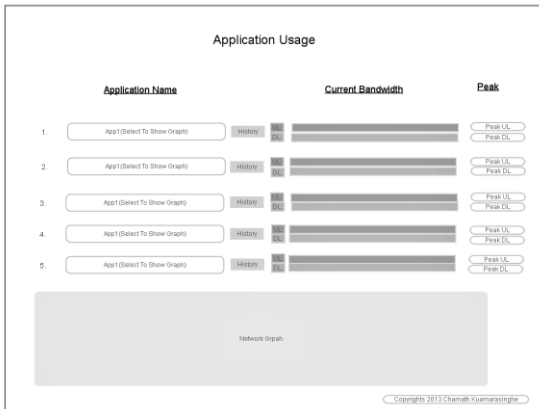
Application Usage

Application Name

Current Bandwidth

Peak

1. App1(Select To Show Graph) History UL DL Peak UL Peak DL

2. App1(Select To Show Graph) History UL DL Peak UL Peak DL

3. App1(Select To Show Graph) History UL DL Peak UL Peak DL

4. App1(Select To Show Graph) History UL DL Peak UL Peak DL

5. App1(Select To Show Graph) History UL DL Peak UL Peak DL

Network Grpah

Copyrights 2013 Chamath Kumarasinghe